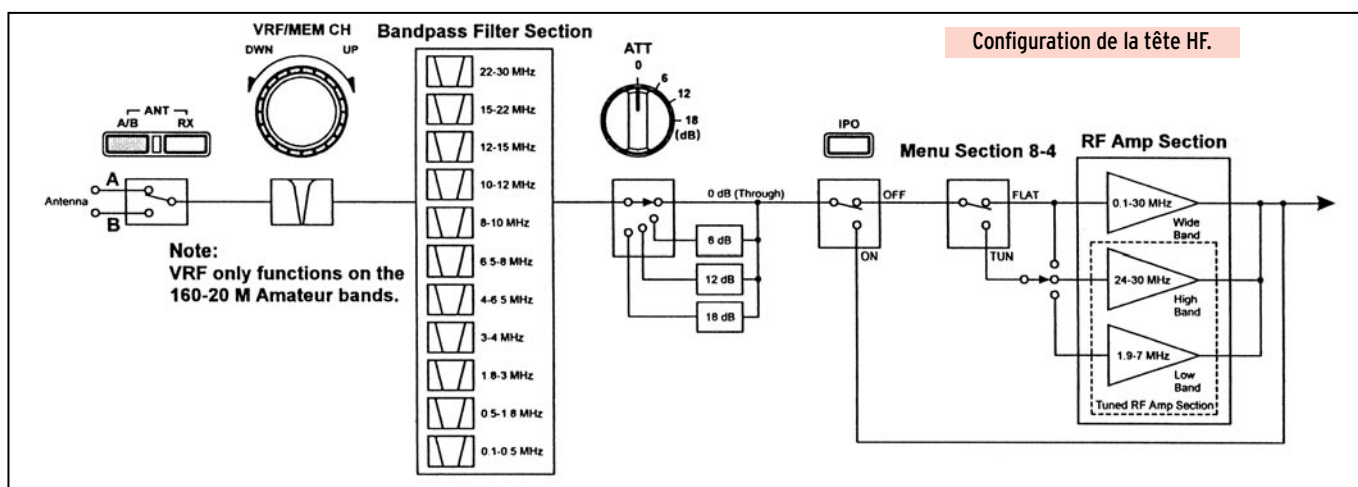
VRF/MEM CH
DWN UP

Bandpass Filter Section

22-30 MHz
15-22 MHz
12-15 MHz
10-12 MHz
8-10 MHz
6 5-8 MHz
4-6 5 MHz
3-4 MHz
1 8-3 MHz
0 5-1 8 MHz
0 1-0 5 MHz

ATT
0
6
12
18
(dB)

Configuration de la tête HF.

ANT
A/B RX

Antenna
A
B

Note:
VRF only functions on the 160-20 M Amateur bands.

0 dB (Through)
6 dB
12 dB
18 dB

IPO
OFF
ON

Menu Section 8-4
FLAT
TUN

RF Amp Section
0.1-30 MHz
Wide Band
24-30 MHz
High Band
1.9-7 MHz
Low Band
Tuned RF Amp Section